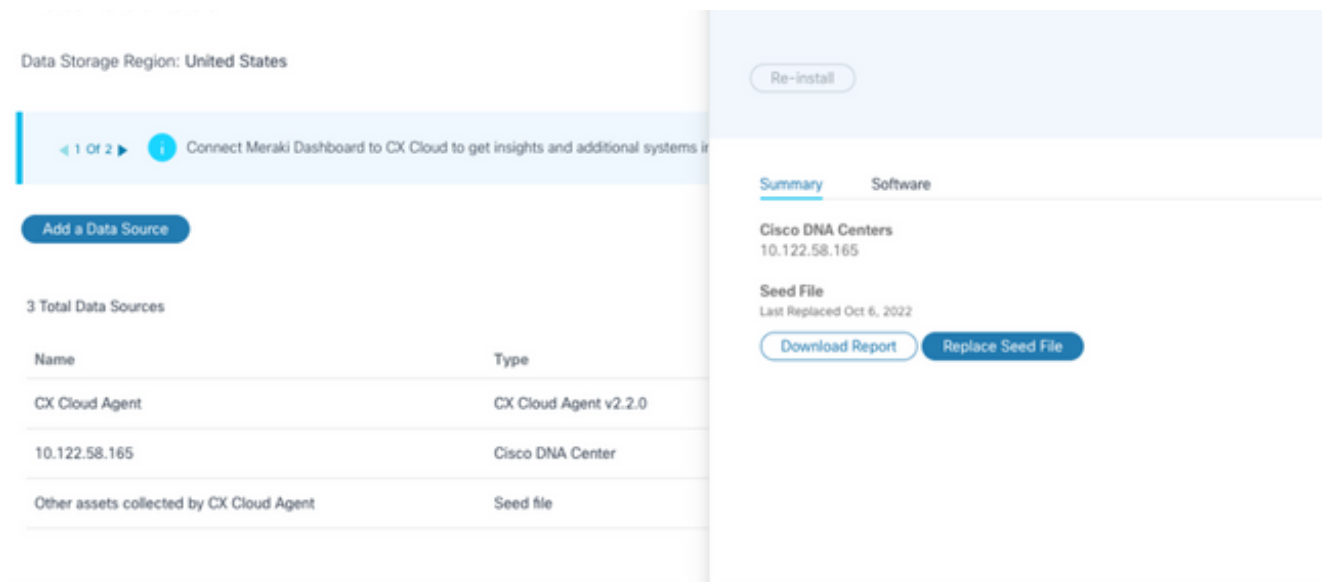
Data Storage Region: United States

◀ 1 Of 2 ▶ Connect Meraki Dashboard to CX Cloud to get insights and additional systems i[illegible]

Add a Data Source

3 Total Data Sources

| Name | Type |
|---|---|
| CX Cloud Agent | CX Cloud Agent v2.2.0 |
| 10.122.58.165 | Cisco DNA Center |
| Other assets collected by CX Cloud Agent | Seed file |

Re-install

Summary Software

Cisco DNA Centers
10.122.58.165

Seed File
Last Replaced Oct 6, 2022

Download Report Replace Seed File